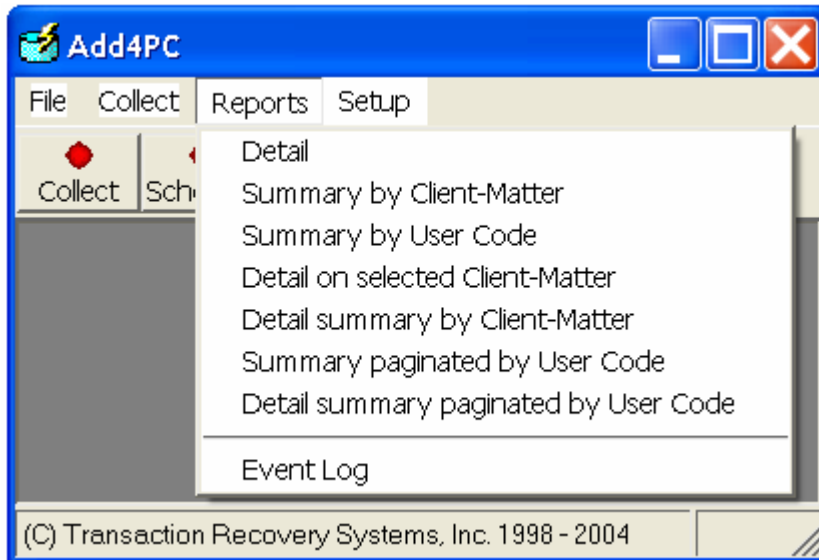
Add4PC

File Collect Reports Setup

Collect Sch

Detail
Summary by Client-Matter
Summary by User Code
Detail on selected Client-Matter
Detail summary by Client-Matter
Summary paginated by User Code
Detail summary paginated by User Code
Event Log

(C) Transaction Recovery Systems, Inc. 1998 - 2004